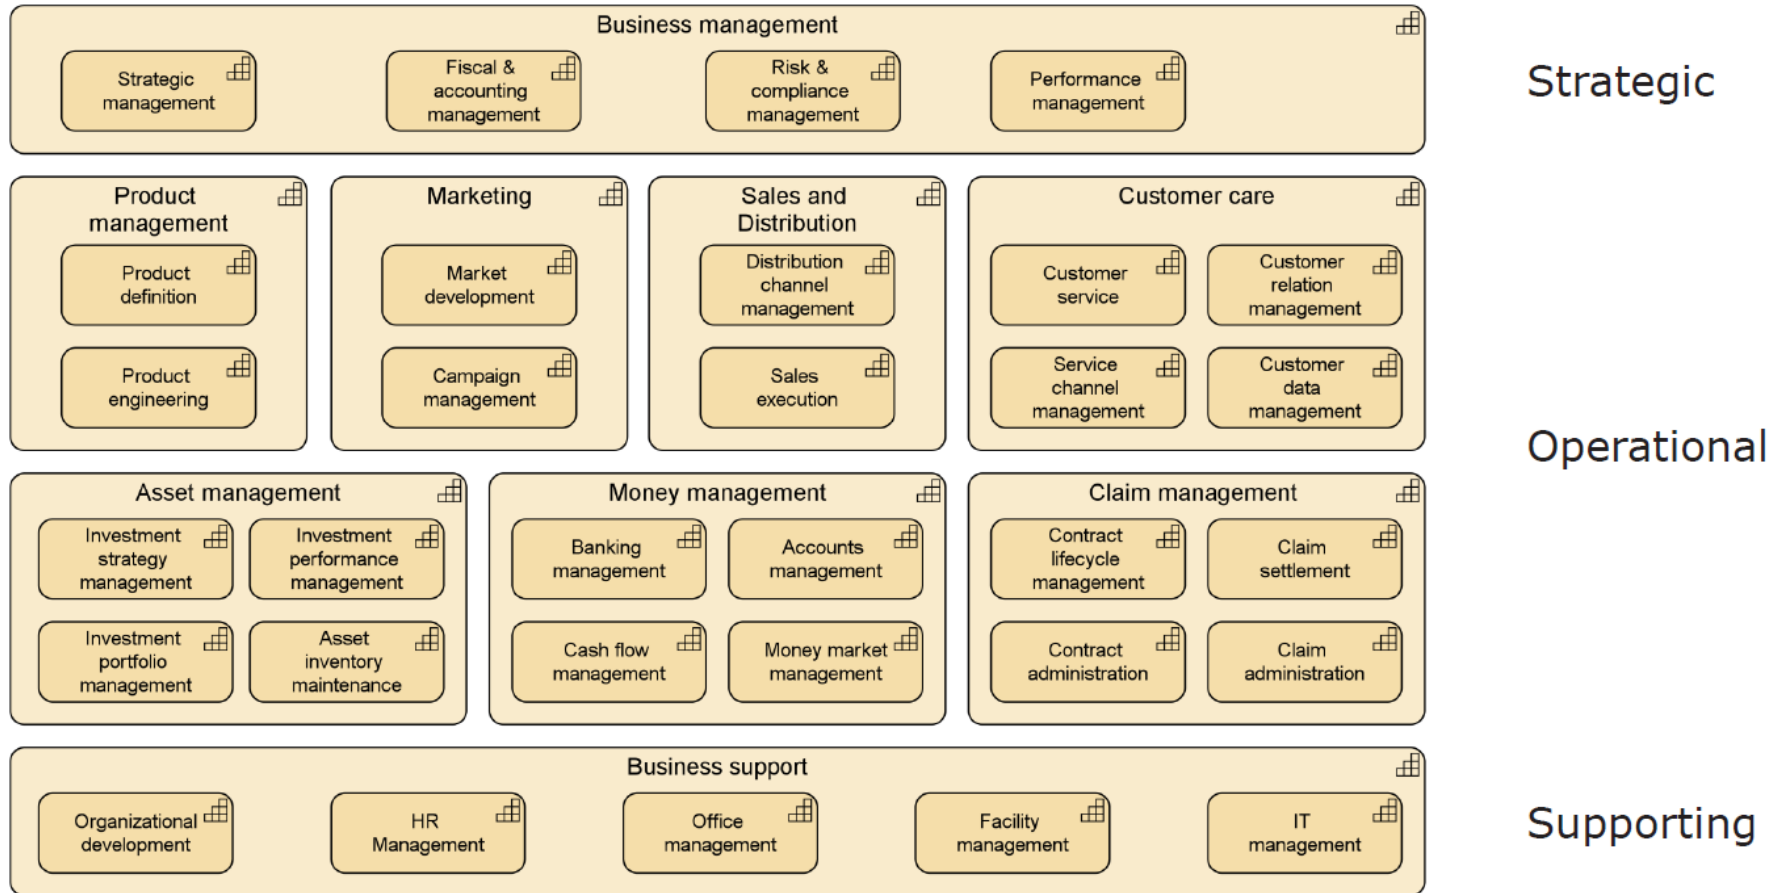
Business management

Strategic management

Fiscal & accounting management

Risk & compliance management

Performance management

Strategic

Product management

Product definition

Product engineering

Marketing

Market development

Campaign management

Sales and Distribution

Distribution channel management

Sales execution

Customer care

Customer service

Customer relation management

Service channel management

Customer data management

Operational

Asset management

Investment strategy management

Investment performance management

Investment portfolio management

Asset inventory maintenance

Money management

Banking management

Accounts management

Cash flow management

Money market management

Claim management

Contract lifecycle management

Claim settlement

Contract administration

Claim administration

Business support

Organizational development

HR Management

Office management

Facility management

IT management

Supporting